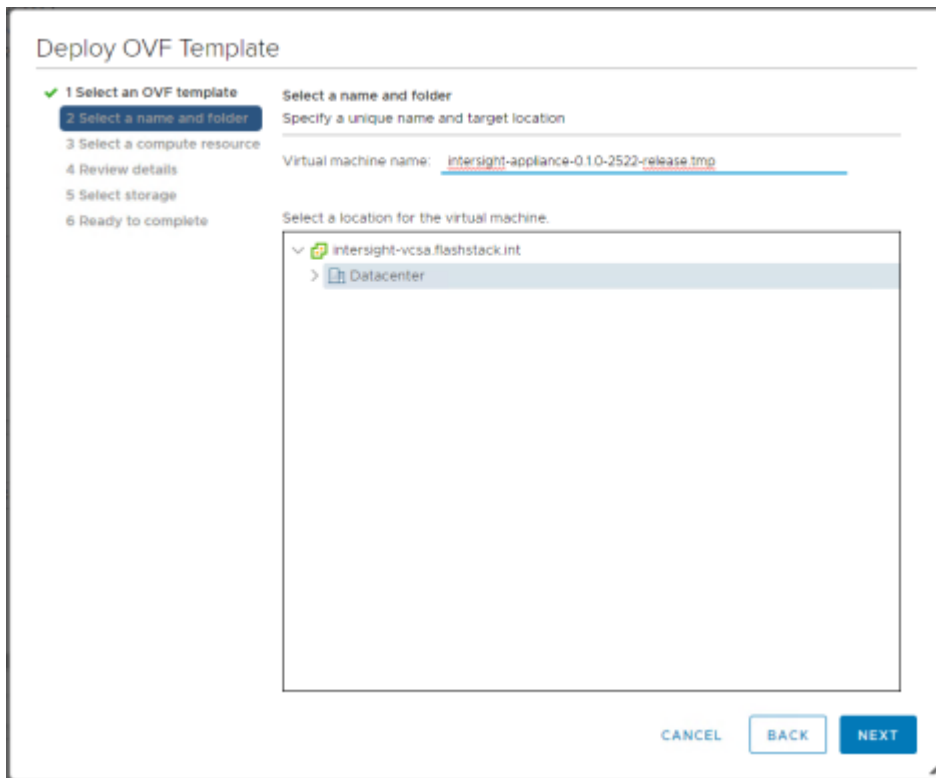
Deploy OVF Template

1 Select an OVF template
2 Select a name and folder
3 Select a compute resource
4 Review details
5 Select storage
6 Ready to complete

Select a name and folder
Specify a unique name and target location

Virtual machine name: intersight-appliance-0.1.0-2522-release.tmp

Select a location for the virtual machine.

intersight-vcsa.flashstack.int
Datacenter

CANCEL BACK NEXT